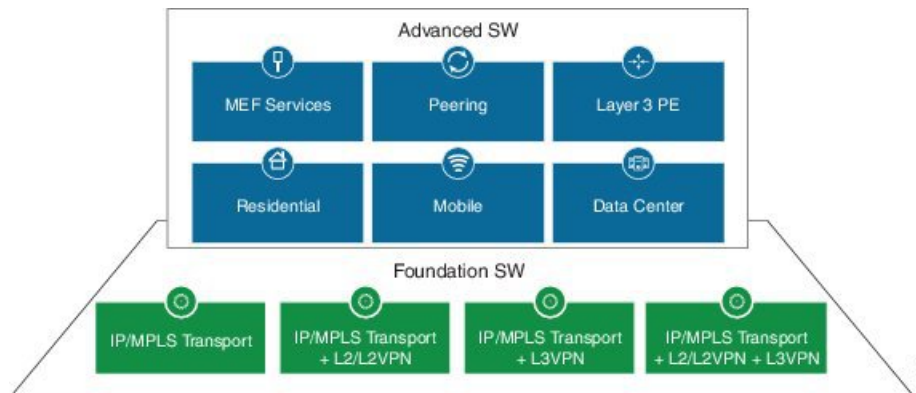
Advanced SW

MEF Services

Peering

Layer 3 PE

Residential

Mobile

Data Center

Foundation SW

IP/MPLS Transport

IP/MPLS Transport + L2/L2VPN

IP/MPLS Transport + L3VPN

IP/MPLS Transport + L2/L2VPN + L3VPN